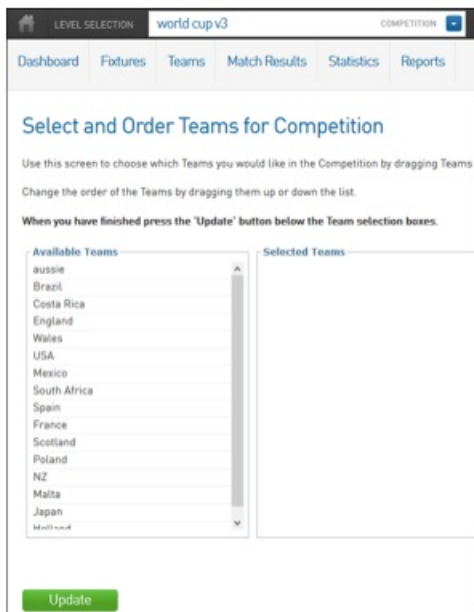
LEVEL SELECTION world cup v3 COMPETITION

Dashboard Fixtures Teams Match Results Statistics Reports

Select and Order Teams for Competition

Use this screen to choose which Teams you would like in the Competition by dragging Teams

Change the order of the Teams by dragging them up or down the list.

When you have finished press the 'Update' button below the Team selection boxes.

Available Teams
aussie
Brazil
Costa Rica
England
Wales
USA
Mexico
South Africa
Spain
France
Scotland
Poland
NZ
Malta
Japan
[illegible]

Selected Teams

Update